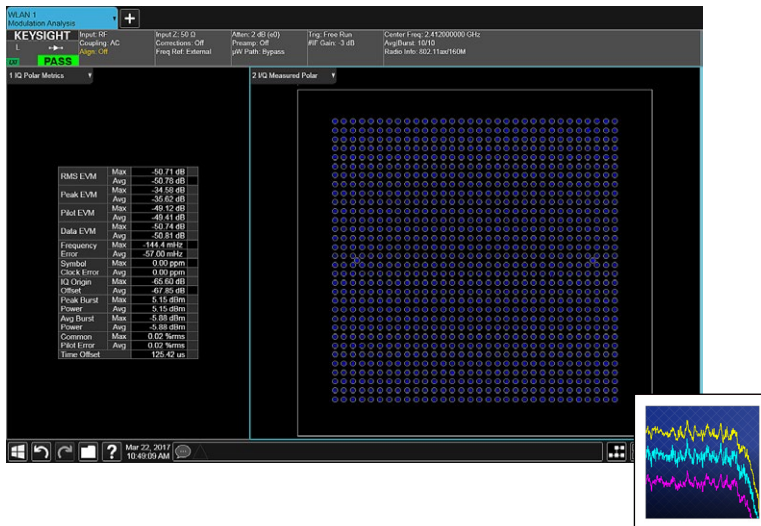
WLAN 1
Modulation Analysis

KEYSIGHT
L
LXI PASS

Input: RF
Coupling: AC
Align: Off

Input Z: 50 Ω
Corrections: Off
Freq Ref: External

Atten: 2 dB (e0)
Preamp: Off
µW Path: Bypass

Trig: Free Run
#IF Gain: -3 dB

Center Freq: 2.412000000 GHz
Avg|Burst: 10/10
Radio Info: 802.11ax/160M

1 IQ Polar Metrics

2 I/Q Measured Polar

| RMS EVM | Max | -50.71 dB |
|---|---|---|
| | Avg | -50.78 dB |
| Peak EVM | Max | -34.58 dB |
| | Avg | -35.62 dB |
| Pilot EVM | Max | -49.12 dB |
| | Avg | -49.41 dB |
| Data EVM | Max | -50.74 dB |
| | Avg | -50.81 dB |
| Frequency Error | Max | -144.4 mHz |
| | Avg | -57.00 mHz |
| Symbol Clock Error | Max | 0.00 ppm |
| | Avg | 0.00 ppm |
| IQ Origin Offset | Max | -65.60 dB |
| | Avg | -67.85 dB |
| Peak Burst Power | Max | 5.15 dBm |
| | Avg | 5.15 dBm |
| Avg Burst Power | Max | -5.88 dBm |
| | Avg | -5.88 dBm |
| Common Pilot Error | Max | 0.02 %rms |
| | Avg | 0.02 %rms |
| Time Offset | | 125.42 us |

Mar 22, 2017
10:49:09 AM